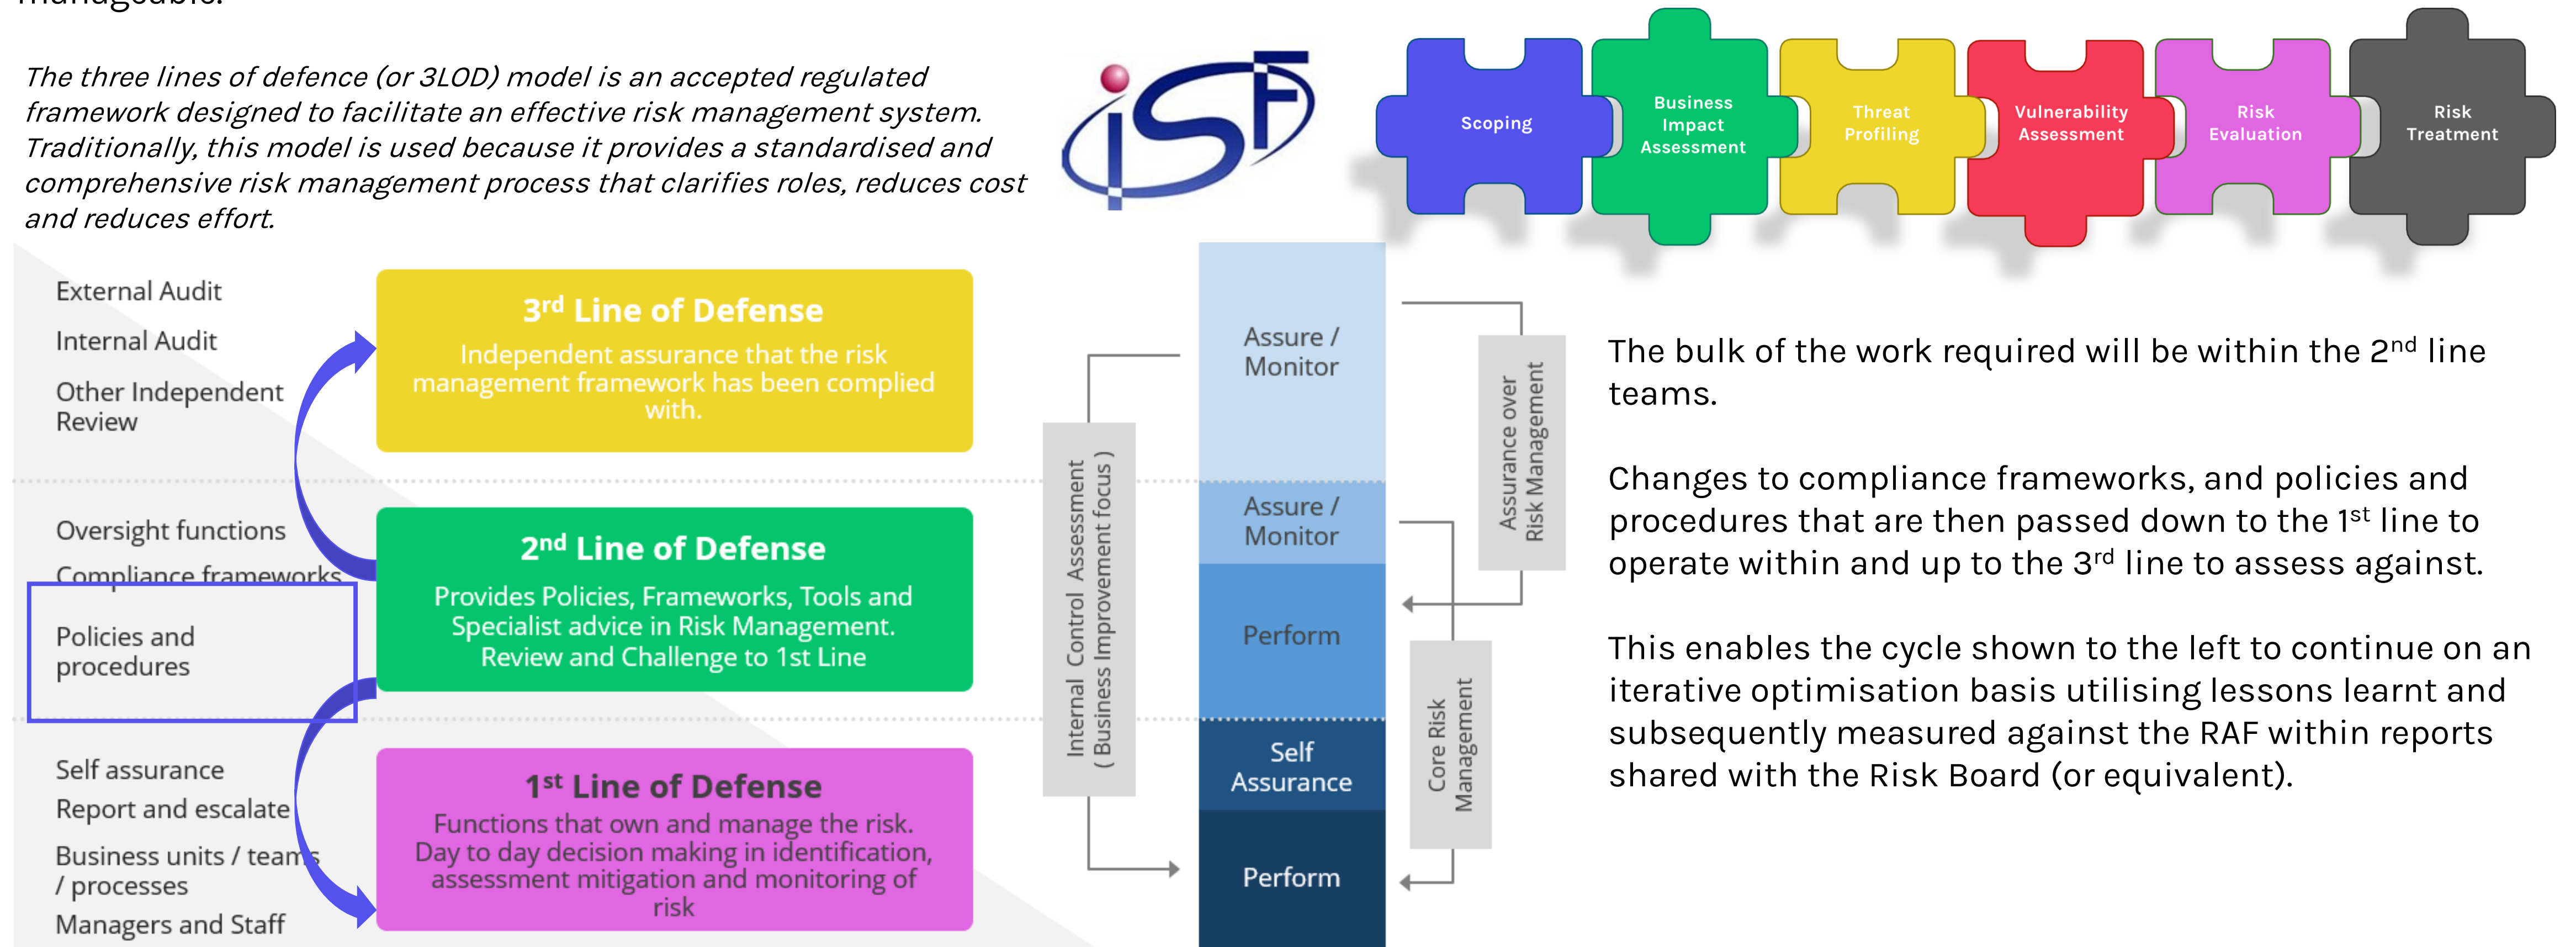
manageable.

The three lines of defence (or 3LOD) model is an accepted regulated framework designed to facilitate an effective risk management system. Traditionally, this model is used because it provides a standardised and comprehensive risk management process that clarifies roles, reduces cost and reduces effort.

iSF

Scoping

Business Impact Assessment

Threat Profiling

Vulnerability Assessment

Risk Evaluation

Risk Treatment

External Audit

Internal Audit

Other Independent Review

$3^{rd}$ Line of Defense

Independent assurance that the risk management framework has been complied with.

Oversight functions

Compliance frameworks

Policies and procedures

$2^{nd}$ Line of Defense

Provides Policies, Frameworks, Tools and Specialist advice in Risk Management. Review and Challenge to 1st Line

Self assurance

Report and escalate

Business units / teams / processes

Managers and Staff

$1^{st}$ Line of Defense

Functions that own and manage the risk. Day to day decision making in identification, assessment mitigation and monitoring of risk

Internal Control Assessment ( Business Improvement focus )

Assure / Monitor

Assure / Monitor

Perform

Self Assurance

Perform

Assurance over Risk Management

Core Risk Management

The bulk of the work required will be within the $2^{nd}$ line teams.

Changes to compliance frameworks, and policies and procedures that are then passed down to the $1^{st}$ line to operate within and up to the $3^{rd}$ line to assess against.

This enables the cycle shown to the left to continue on an iterative optimisation basis utilising lessons learnt and subsequently measured against the RAF within reports shared with the Risk Board (or equivalent).